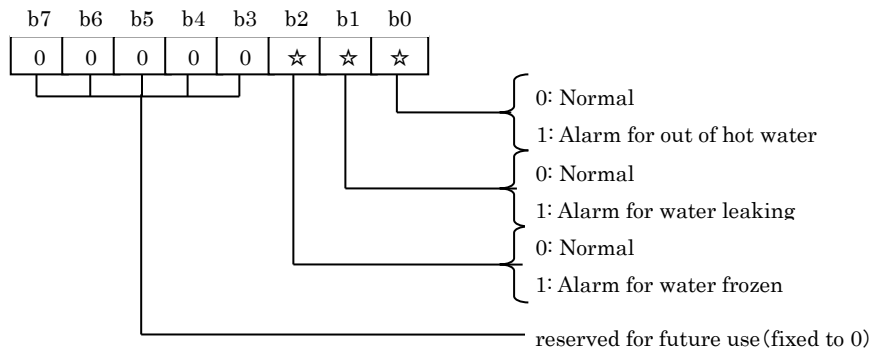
| b7 | b6 | b5 | b4 | b3 | b2 | b1 | b0 |
|---|---|---|---|---|---|---|---|
| 0 | 0 | 0 | 0 | 0 | ☆ | ☆ | ☆ |

0: Normal
1: Alarm for out of hot water

0: Normal
1: Alarm for water leaking

0: Normal
1: Alarm for water frozen

reserved for future use (fixed to 0)